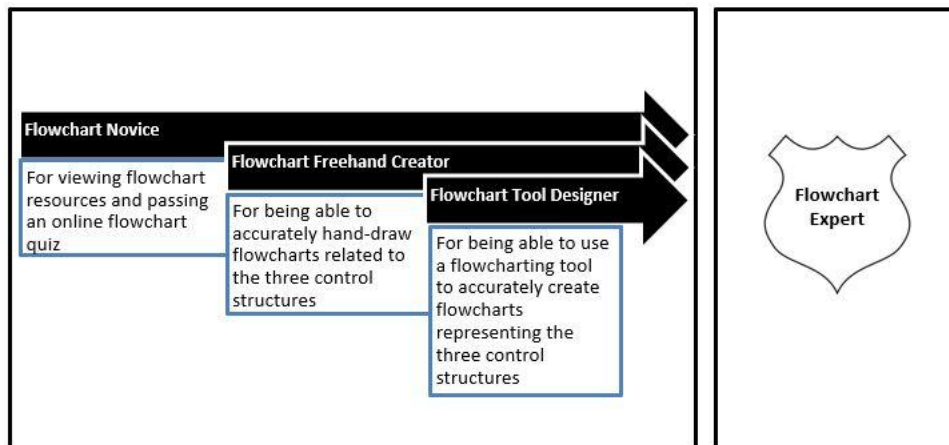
Flowchart Novice

For viewing flowchart resources and passing an online flowchart quiz

Flowchart Freehand Creator

For being able to accurately hand-draw flowcharts related to the three control structures

Flowchart Tool Designer

For being able to use a flowcharting tool to accurately create flowcharts representing the three control structures

Flowchart Expert